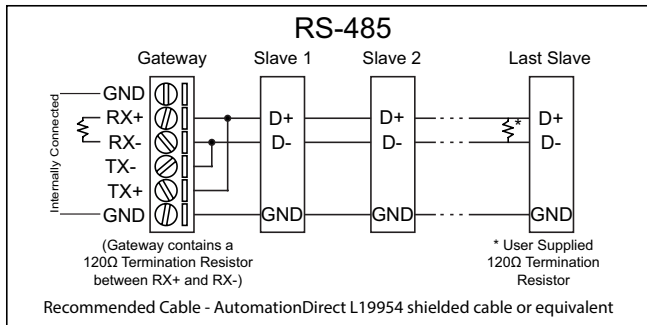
RS-485

Gateway

Slave 1

Slave 2

Last Slave

Internally Connected

GND
RX+
RX-
TX-
TX+
GND

D+
D-
GND

D+
D-
GND

*

D+
D-
GND

(Gateway contains a 120Ω Termination Resistor between RX+ and RX-)

* User Supplied 120Ω Termination Resistor

Recommended Cable - AutomationDirect L19954 shielded cable or equivalent